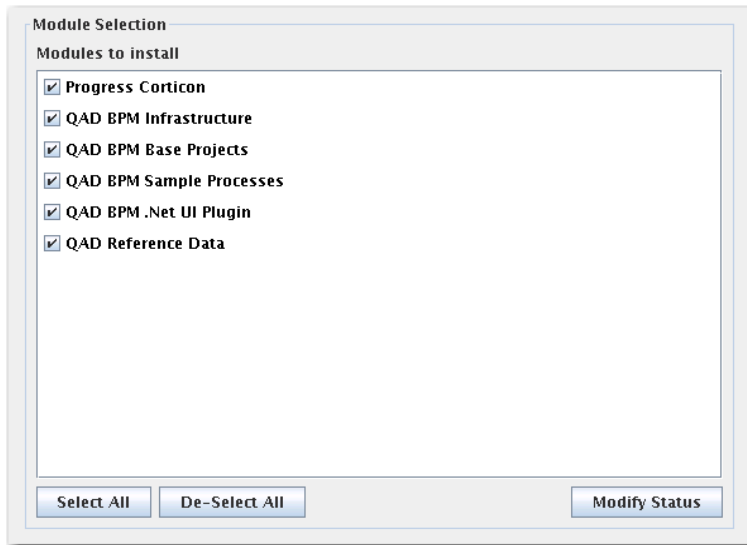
Module Selection
Modules to install

Progress Corticon
QAD BPM Infrastructure
QAD BPM Base Projects
QAD BPM Sample Processes
QAD BPM .Net UI Plugin
QAD Reference Data

Select All
De-Select All
Modify Status